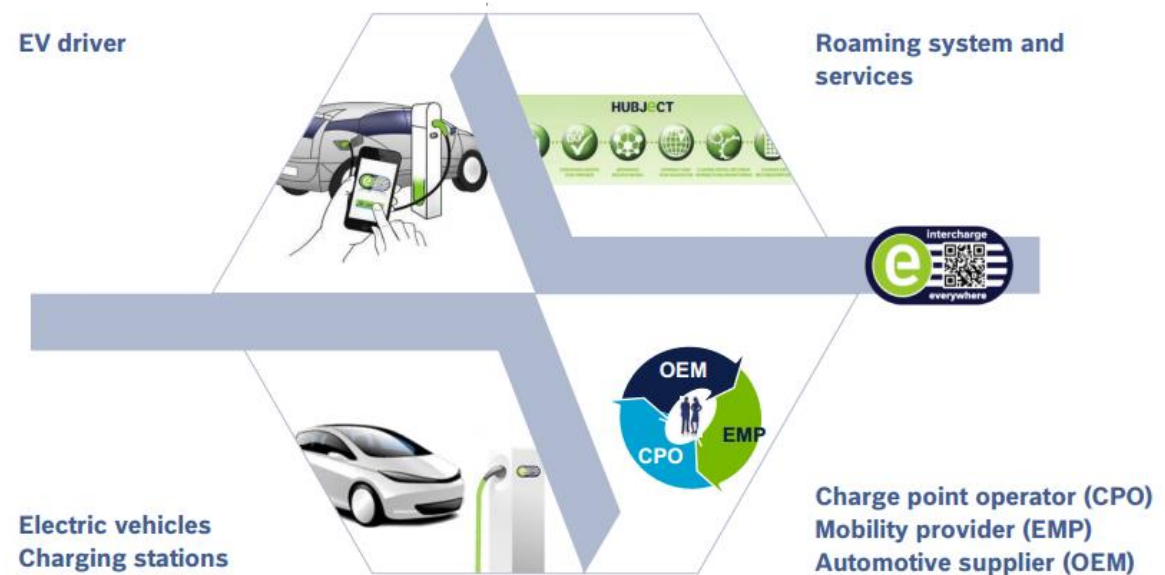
EV driver

Roaming system and services

HUBJECT

intercharge
everywhere

OEM
EMP
CPO

Electric vehicles
Charging stations

Charge point operator (CPO)
Mobility provider (EMP)
Automotive supplier (OEM)